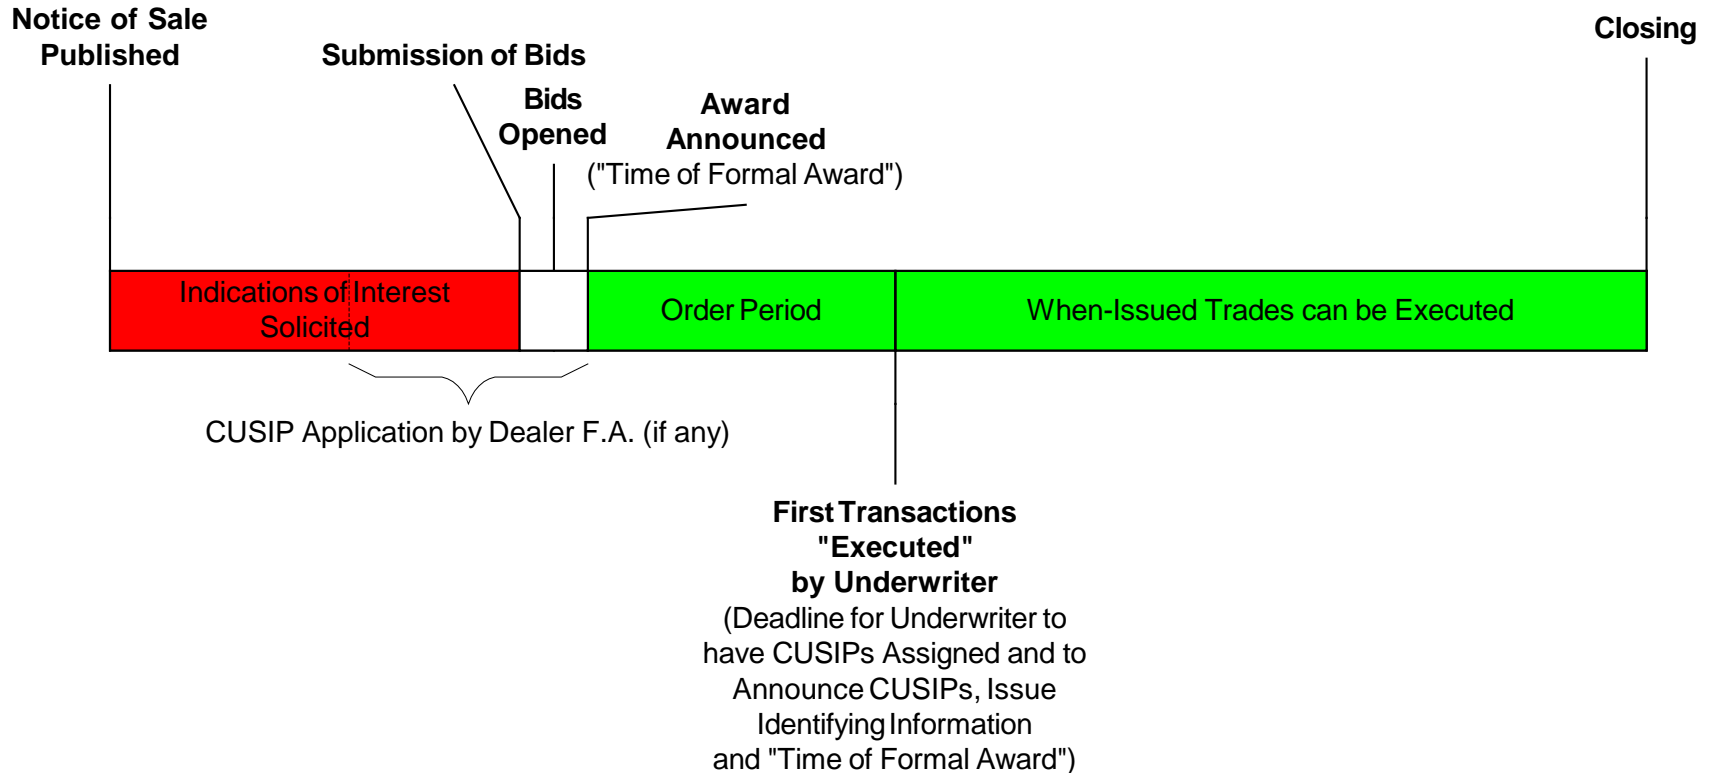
Notice of Sale Published

Submission of Bids

Bids Opened

Award Announced ("Time of Formal Award")

Closing

Indications of Interest Solicited

Order Period

When-Issued Trades can be Executed

CUSIP Application by Dealer F.A. (if any)

First Transactions "Executed" by Underwriter (Deadline for Underwriter to have CUSIPs Assigned and to Announce CUSIPs, Issue Identifying Information and "Time of Formal Award")